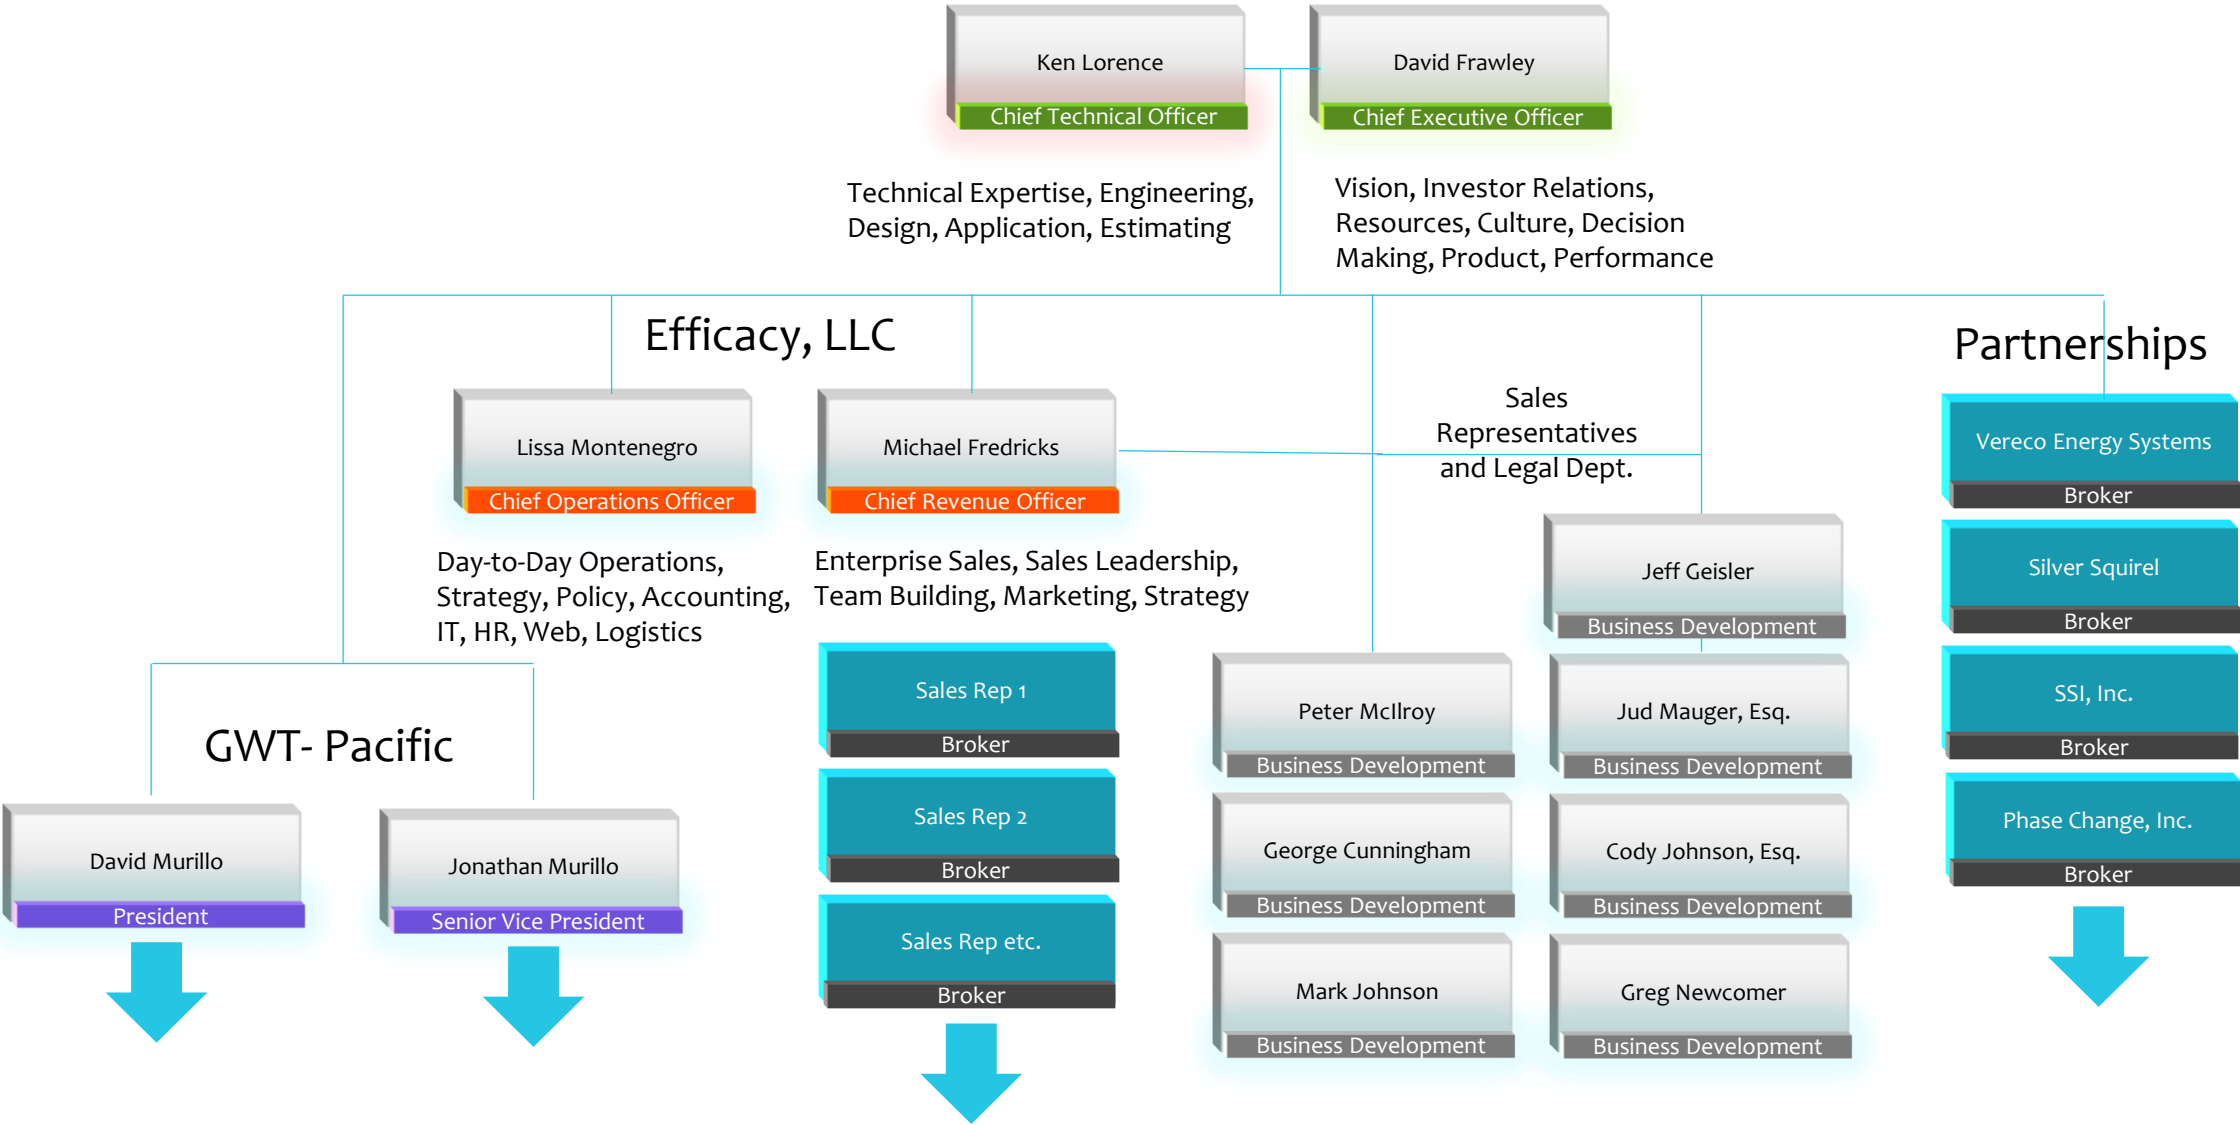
Ken Lorence
Chief Technical Officer

David Frawley
Chief Executive Officer

Technical Expertise, Engineering, Design, Application, Estimating

Vision, Investor Relations, Resources, Culture, Decision Making, Product, Performance

Efficacy, LLC

Partnerships

Lissa Montenegro
Chief Operations Officer

Michael Fredricks
Chief Revenue Officer

Sales Representatives and Legal Dept.

Vereco Energy Systems
Broker

Silver Squirel
Broker

SSI, Inc.
Broker

Phase Change, Inc.
Broker

Day-to-Day Operations, Strategy, Policy, Accounting, IT, HR, Web, Logistics

Enterprise Sales, Sales Leadership, Team Building, Marketing, Strategy

Jeff Geisler
Business Development

Sales Rep 1
Broker

Sales Rep 2
Broker

Sales Rep etc.
Broker

Peter McIlroy
Business Development

Jud Mauger, Esq.
Business Development

George Cunningham
Business Development

Cody Johnson, Esq.
Business Development

Mark Johnson
Business Development

Greg Newcomer
Business Development

GWT- Pacific

David Murillo
President

Jonathan Murillo
Senior Vice President